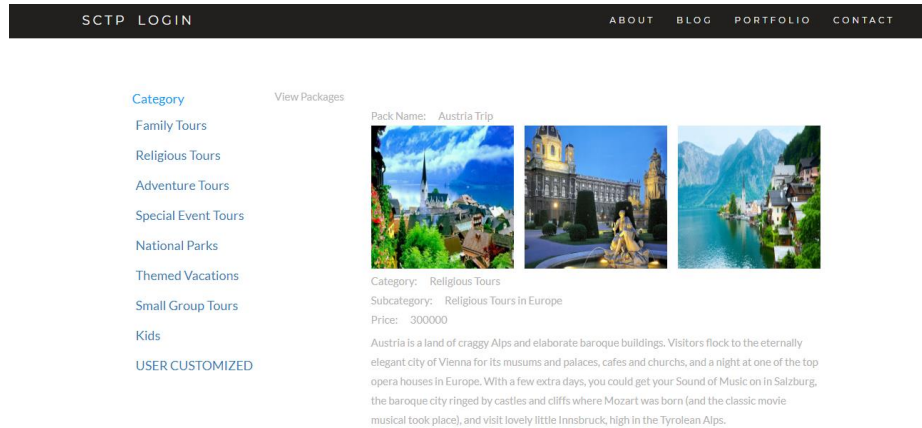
SCTP LOGIN

ABOUT BLOG PORTFOLIO CONTACT

Category

Family Tours

Religious Tours

Adventure Tours

Special Event Tours

National Parks

Themed Vacations

Small Group Tours

Kids

USER CUSTOMIZED

View Packages

Pack Name: Austria Trip

Category: Religious Tours

Subcategory: Religious Tours in Europe

Price: 300000

Austria is a land of craggy Alps and elaborate baroque buildings. Visitors flock to the eternally elegant city of Vienna for its musums and palaces, cafes and churchs, and a night at one of the top opera houses in Europe. With a few extra days, you could get your Sound of Music on in Salzburg, the baroque city ringed by castles and cliffs where Mozart was born (and the classic movie musical took place), and visit lovely little Innsbruck, high in the Tyrolean Alps.